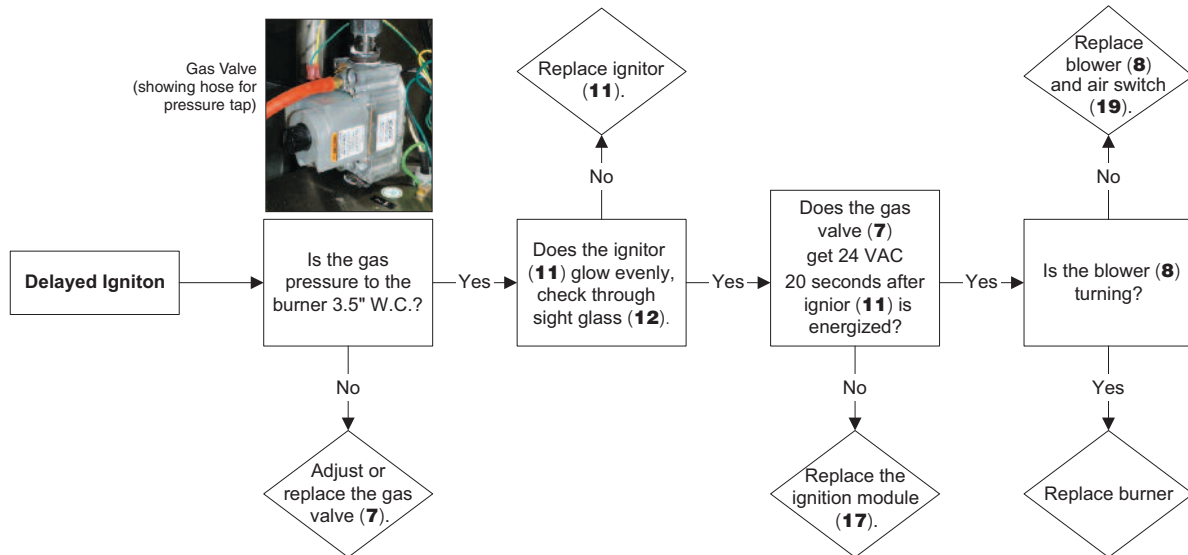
Gas Valve (showing hose for pressure tap)

Delayed Igniton

Is the gas pressure to the burner 3.5" W.C.?

Yes

No

Adjust or replace the gas valve (7).

Does the ignitor (11) glow evenly, check through sight glass (12).

No

Replace ignitor (11).

Yes

Does the gas valve (7) get 24 VAC 20 seconds after ignior (11) is energized?

No

Replace the ignition module (17).

Yes

Is the blower (8) turning?

No

Replace blower (8) and air switch (19).

Yes

Replace burner